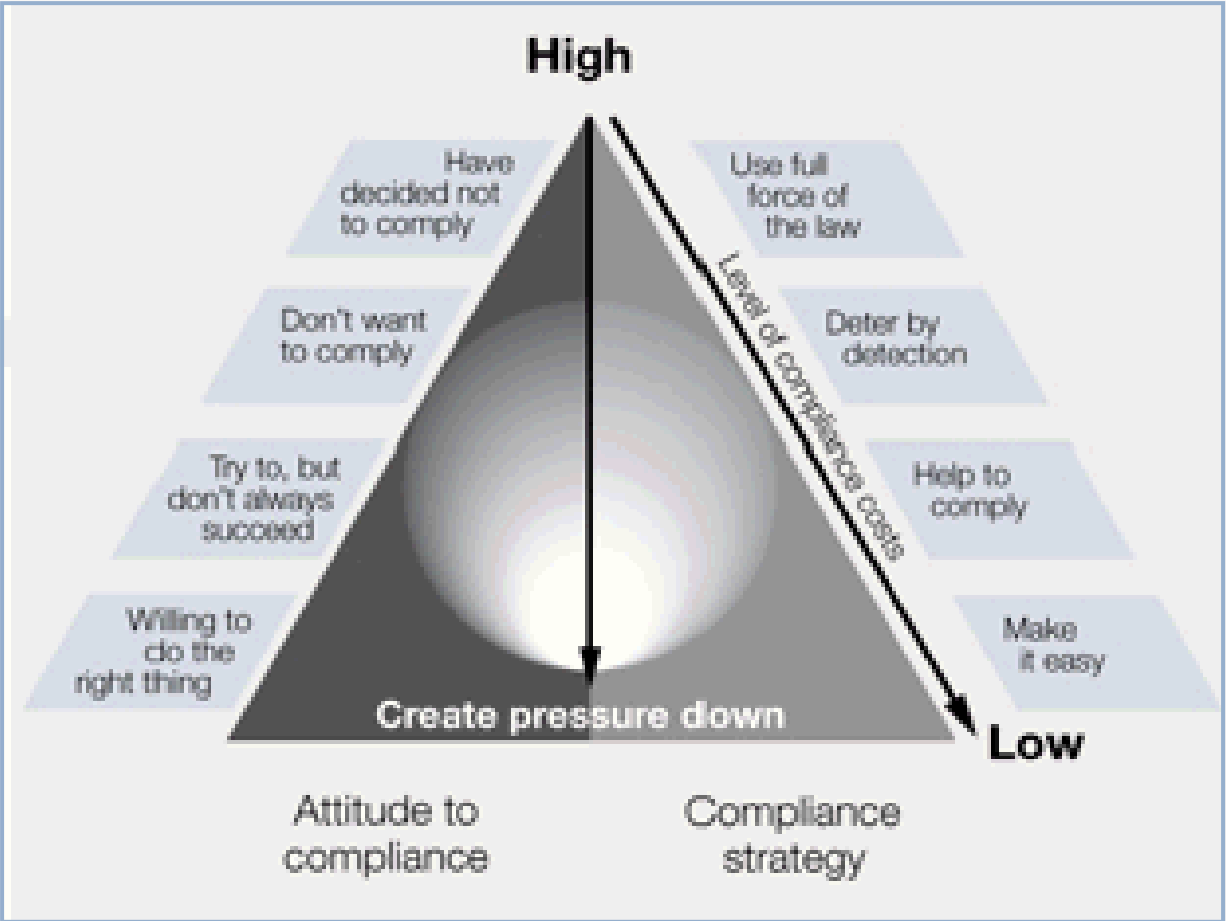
High

Have decided not to comply

Don't want to comply

Try to, but don't always succeed

Willing to do the right thing

Use full force of the law

Deter by detection

Help to comply

Make it easy

Level of compliance costs

Create pressure down

Low

Attitude to compliance

Compliance strategy